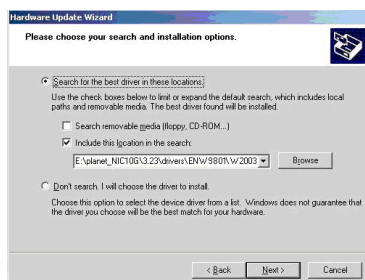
Hardware Update Wizard

Please choose your search and installation options.

Search for the best driver in these locations.

Use the check boxes below to limit or expand the default search, which includes local paths and removable media. The best driver found will be installed.

Search removable media (floppy, CD-ROM...)

Include this location in the search:

E:\planet_NIC10G\3.23\drivers\ENW9801\W2003

Browse

Don't search. I will choose the driver to install.

Choose this option to select the device driver from a list. Windows does not guarantee that the driver you choose will be the best match for your hardware.

< Back

Next >

Cancel